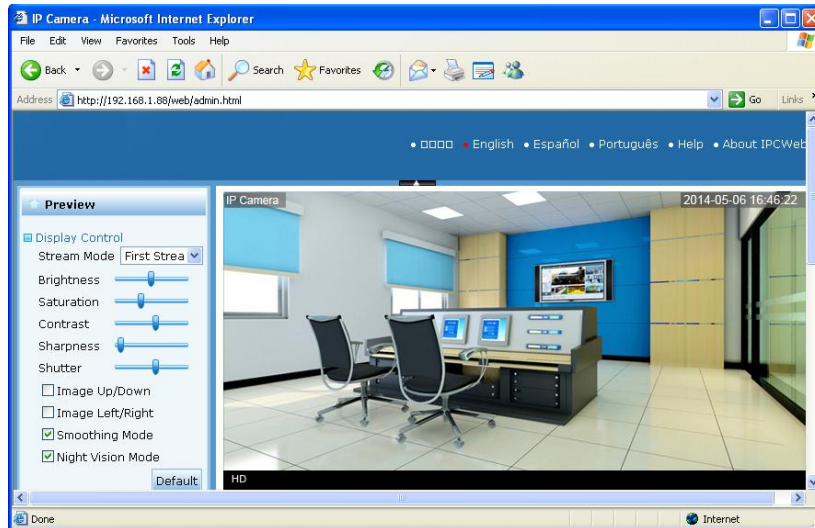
IP Camera - Microsoft Internet Explorer

File Edit View Favorites Tools Help

Back Search Favorites

Address http://192.168.1.88/web/admin.html Go Links

• □□□□ • English • Español • Português • Help • About IPCWeb

Preview

Display Control
Stream Mode First Strea
Brightness
Saturation
Contrast
Sharpness
Shutter
Image Up/Down
Image Left/Right
Smoothing Mode
Night Vision Mode
Default

IP Camera 2014-05-06 16:46:22

HD

Done Internet